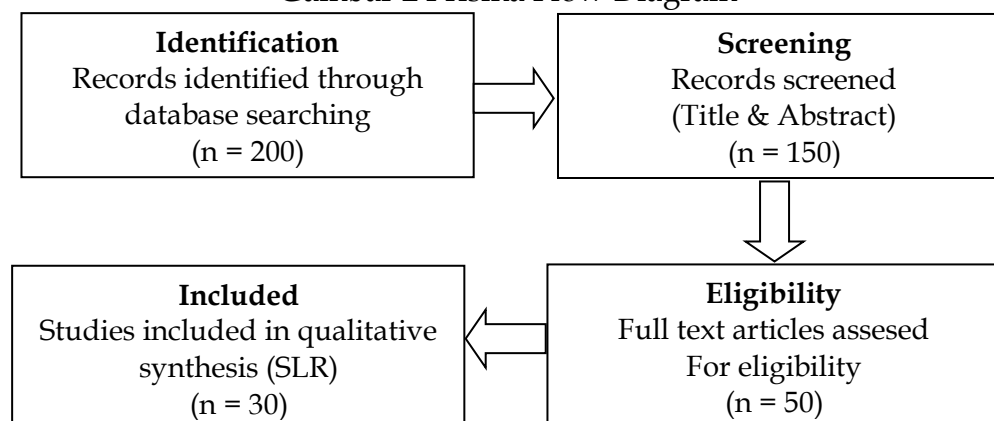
Gambar 1 Prisma Flow Diagram

**Identification**
Records identified through database searching
(n = 200)

**Screening**
Records screened
(Title & Abstract)
(n = 150)

**Eligibility**
Full text articles assesed
For eligibility
(n = 50)

**Included**
Studies included in qualitative synthesis (SLR)
(n = 30)